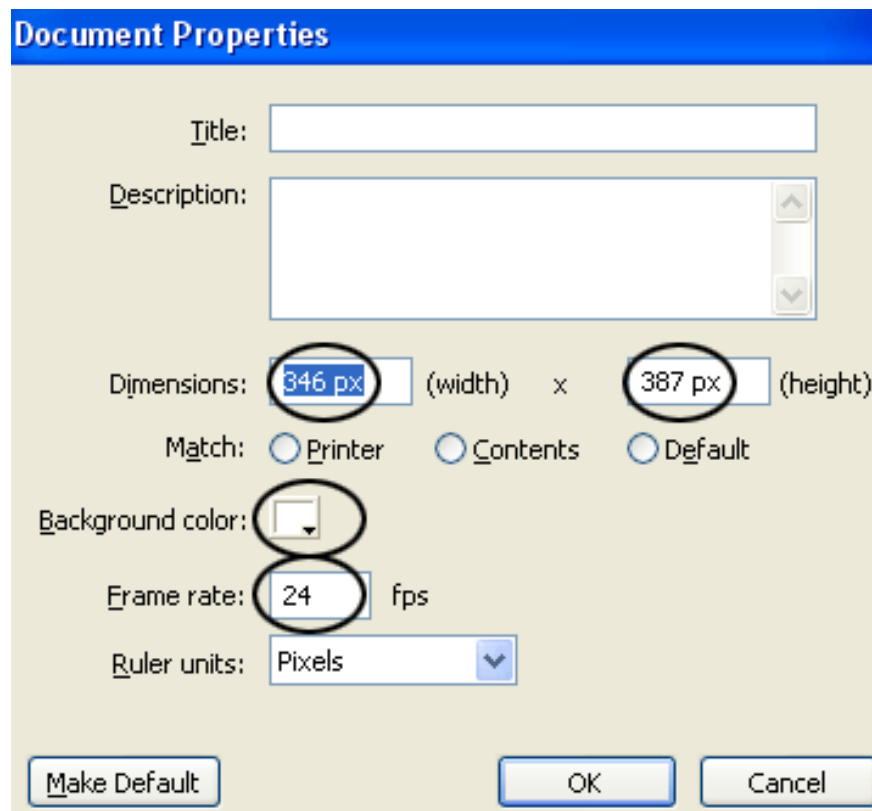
Document Properties

Title:

Description:

Dimensions: 346 px (width) x 387 px (height)

Match: Printer Contents Default

Background color:

Frame rate: 24 fps

Ruler units: Pixels

Make Default OK Cancel